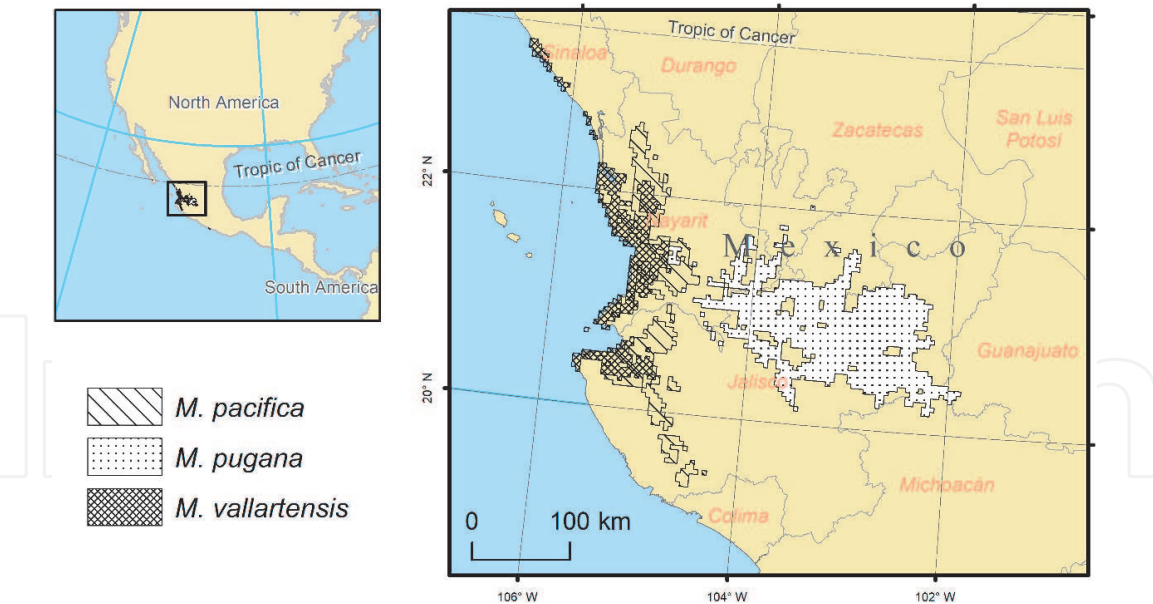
North America
Tropic of Cancer
South America

M. pacifica
M. pugana
M. vallartensis

Tropic of Cancer
Sinaloa
Durango
Zacatecas
San Luis Potosí
22° N
Nayarit
M e x i c o
Guanajuato
20° N
Jalisco
Michoacán
0 100 km
Colima
106° W
104° W
102° W